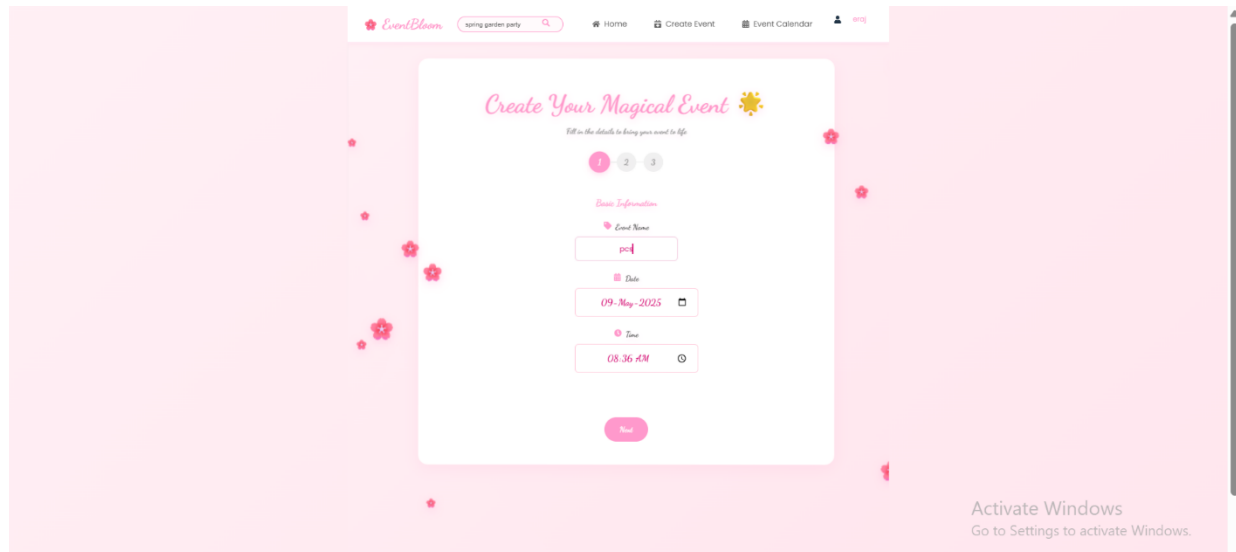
EventBloom spring garden party Home Create Event Event Calendar eraj

Create Your Magical Event

Fill in the details to bring your event to life

1 2 3

Basic Information

Event Name

pcs

Date

09-May-2025

Time

08:36 AM

Next

Activate Windows
Go to Settings to activate Windows.